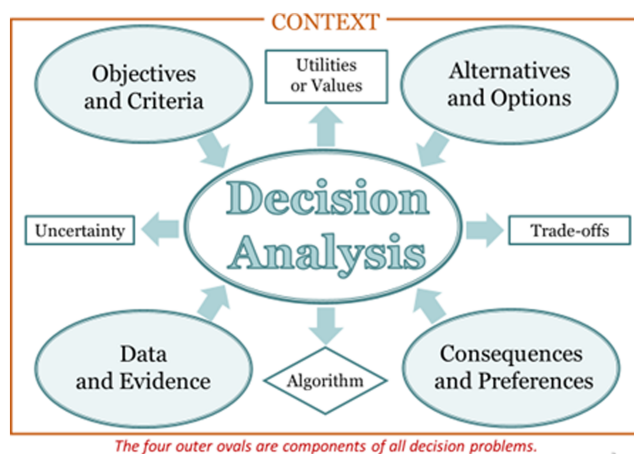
CONTEXT

Objectives and Criteria

Utilities or Values

Alternatives and Options

Uncertainty

Decision Analysis

Trade-offs

Data and Evidence

Algorithm

Consequences and Preferences

The four outer ovals are components of all decision problems.